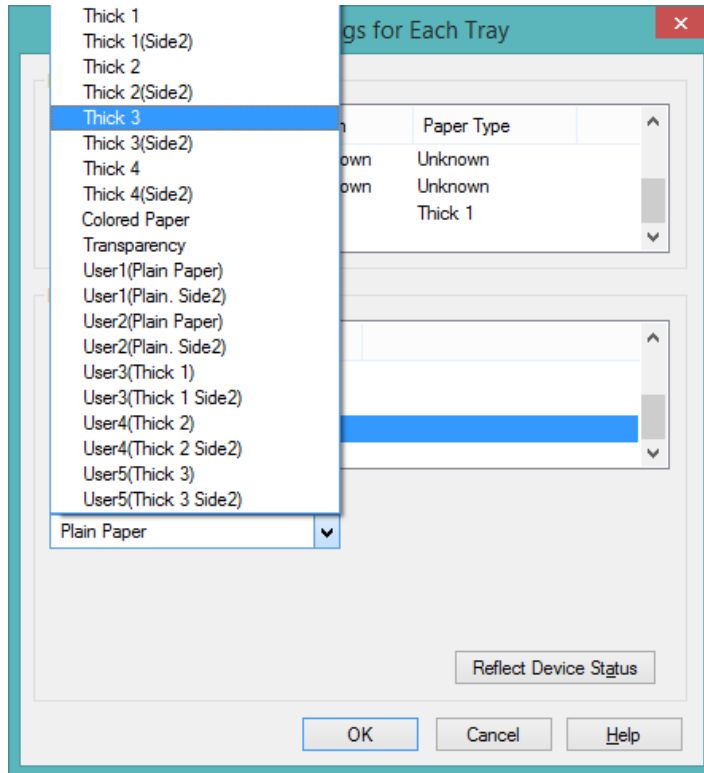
Thick 1
Thick 1(Side2)
Thick 2
Thick 2(Side2)
Thick 3
Thick 3(Side2)
Thick 4
Thick 4(Side2)
Colored Paper
Transparency
User1(Plain Paper)
User1(Plain. Side2)
User2(Plain Paper)
User2(Plain. Side2)
User3(Thick 1)
User3(Thick 1 Side2)
User4(Thick 2)
User4(Thick 2 Side2)
User5(Thick 3)
User5(Thick 3 Side2)

gs for Each Tray

| n | Paper Type |
|---|---|
| own | Unknown |
| own | Unknown |
| | Thick 1 |

Plain Paper

Reflect Device Status

OK Cancel Help